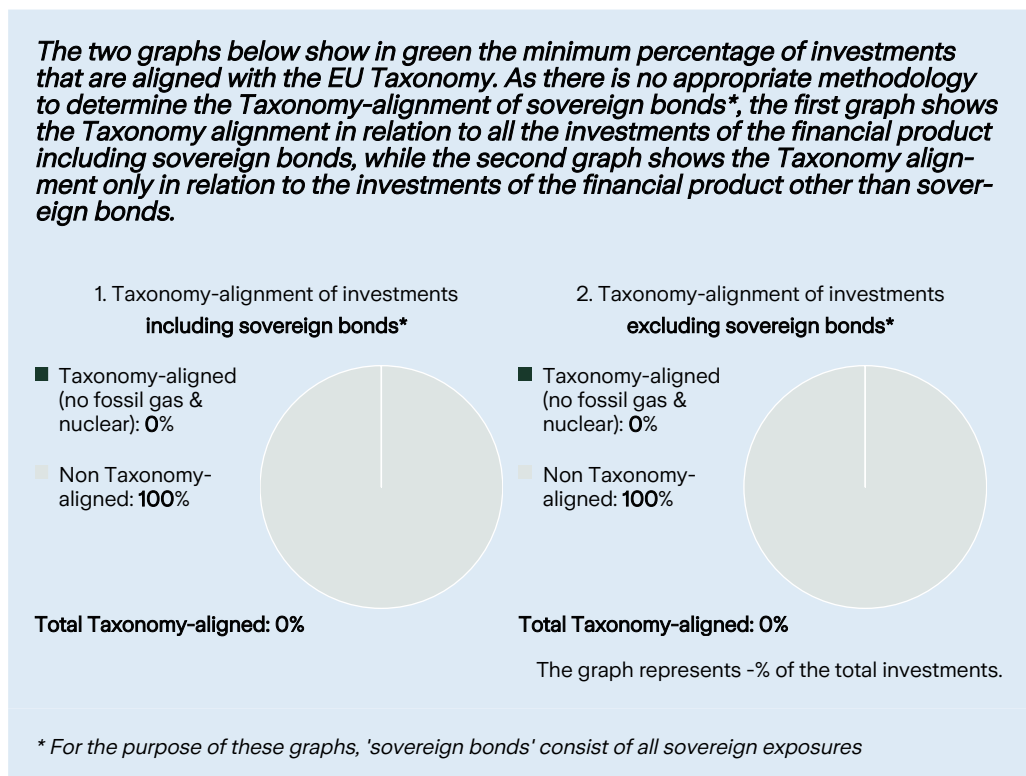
The two graphs below show in green the minimum percentage of investments that are aligned with the EU Taxonomy. As there is no appropriate methodology to determine the Taxonomy-alignment of sovereign bonds*, the first graph shows the Taxonomy alignment in relation to all the investments of the financial product including sovereign bonds, while the second graph shows the Taxonomy alignment only in relation to the investments of the financial product other than sovereign bonds.

1. Taxonomy-alignment of investments
including sovereign bonds*

Taxonomy-aligned (no fossil gas & nuclear): 0%

Non Taxonomy-aligned: 100%

Total Taxonomy-aligned: 0%

2. Taxonomy-alignment of investments
excluding sovereign bonds*

Taxonomy-aligned (no fossil gas & nuclear): 0%

Non Taxonomy-aligned: 100%

Total Taxonomy-aligned: 0%

The graph represents -% of the total investments.

* For the purpose of these graphs, 'sovereign bonds' consist of all sovereign exposures